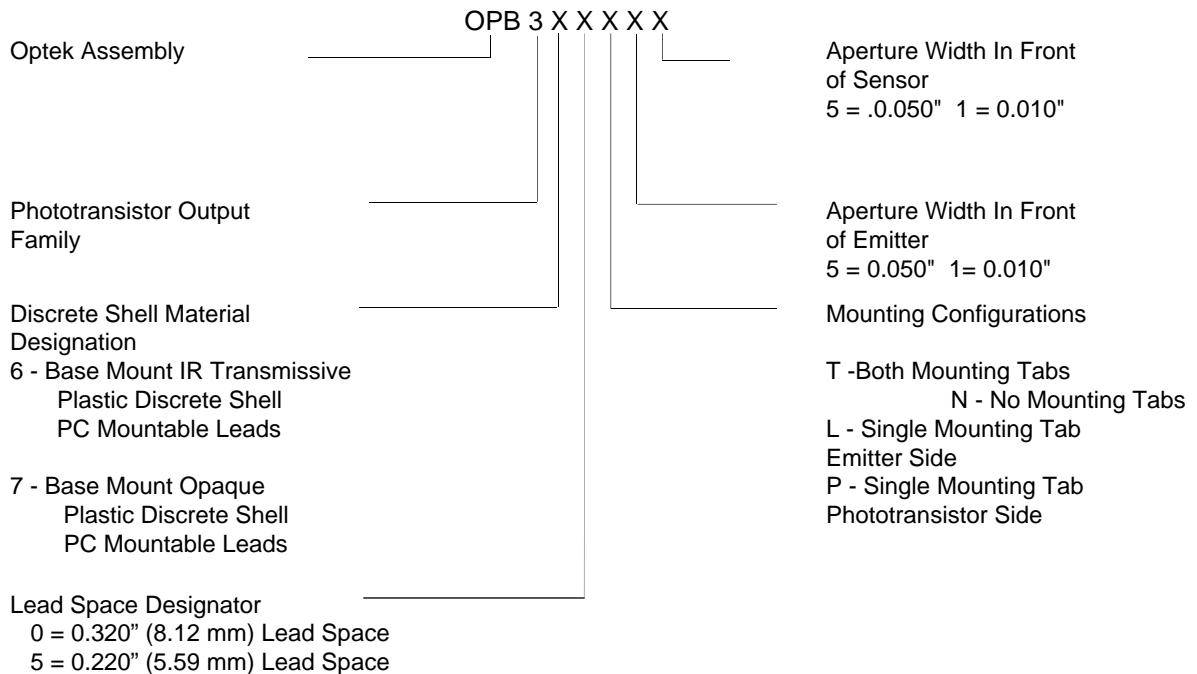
OPB 3 X X X X X

Optek Assembly

Aperture Width In Front of Sensor
5 = .0.050"  1 = 0.010"

Phototransistor Output Family

Aperture Width In Front of Emitter
5 = 0.050"  1= 0.010"

Discrete Shell Material Designation
6 - Base Mount IR Transmissive Plastic Discrete Shell PC Mountable Leads

7 - Base Mount Opaque Plastic Discrete Shell PC Mountable Leads

Mounting Configurations

T -Both Mounting Tabs
N - No Mounting Tabs
L - Single Mounting Tab Emitter Side
P - Single Mounting Tab Phototransistor Side

Lead Space Designator
0 = 0.320” (8.12 mm) Lead Space
5 = 0.220” (5.59 mm) Lead Space